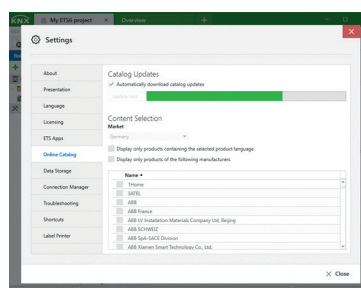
KNX My ETS6 project × Overview +

Settings

About
Presentation
Language
Licensing
ETS Apps
Online Catalog
Data Storage
Connection Manager
Troubleshooting
Shortcuts
Label Printer

Catalog Updates
✓ Automatically download catalog updates
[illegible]

Content Selection
Market
Germany
Display only products containing the selected product language
Display only products of the following manufacturers

Name
1Home
3ATEL
ABB
ABB France
ABB LV Installation Materials Company Ltd, Beijing
ABB SCHWEIZ
ABB SpA-SACE Division
ABB Xiamen Smart Technology Co., Ltd.

× Close